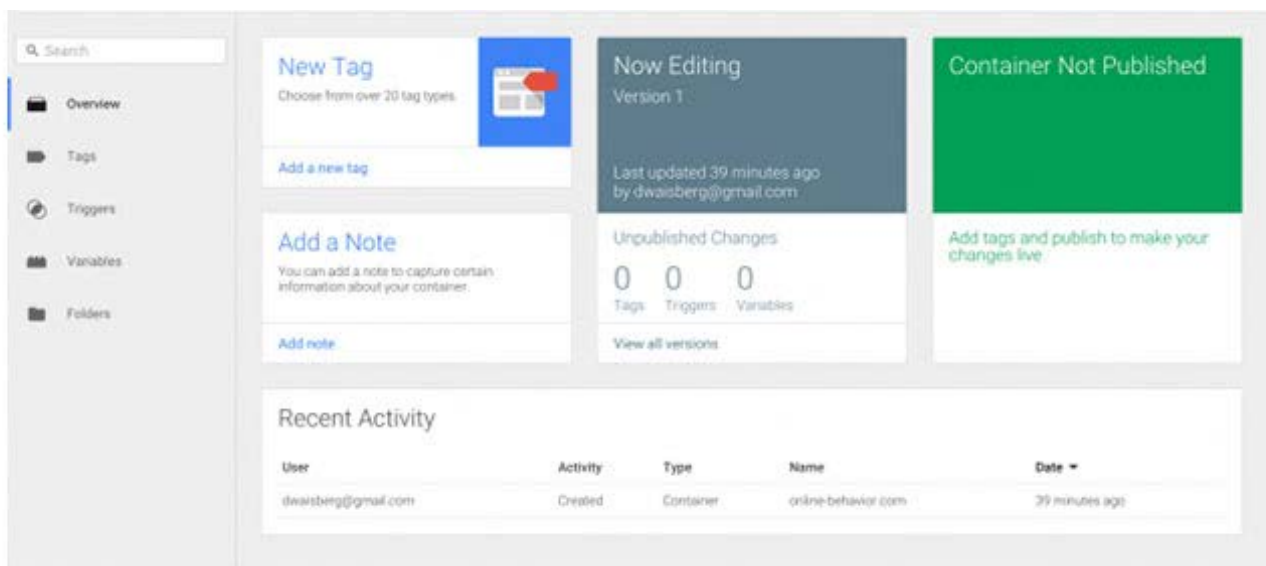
Search

Overview

Tags

Triggers

Variables

Folders

New Tag

Choose from over 20 tag types.

Add a new tag

Now Editing

Version 1

Last updated 39 minutes ago by dwaisberg@gmail.com

Container Not Published

Add a Note

You can add a note to capture certain information about your container.

Add note

Unpublished Changes

0 Tags 0 Triggers 0 Variables

View all versions

Add tags and publish to make your changes live

Recent Activity

| User | Activity | Type | Name | Date |
|---|---|---|---|---|
| dwaisberg@gmail.com | Created | Container | online-behavior.com | 39 minutes ago |